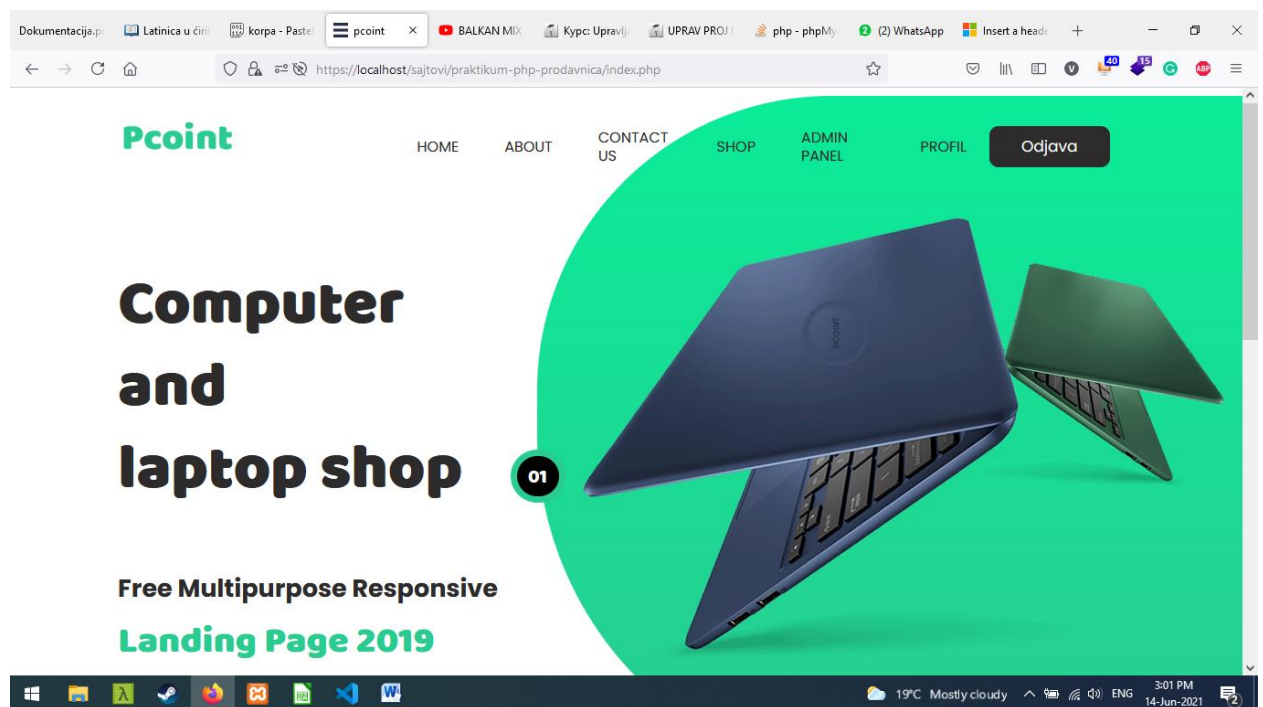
Dokumentacija.p | Latinica u ćiri | korpa - Paste | pcoint × | BALKAN MIX | Курс: Управљ | UPRAV PROJ | php - phpMy | (2) WhatsApp | Insert a heade | +

https://localhost/sajtovi/praktikum-php-prodavnica/index.php

40 15

Pcoint

HOME ABOUT CONTACT US SHOP ADMIN PANEL PROFIL Odjava

Computer and laptop shop

01

PCOINT

Free Multipurpose Responsive

Landing Page 2019

19°C Mostly cloudy ENG 3:01 PM 14-Jun-2021 2